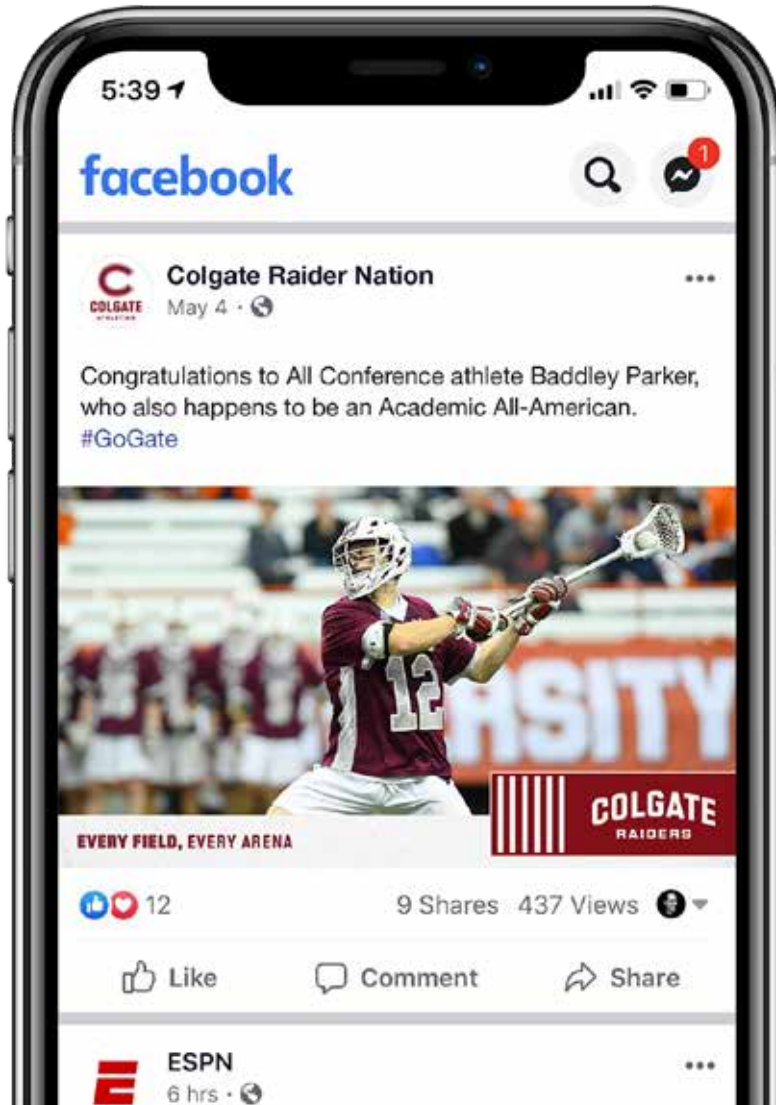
5:39

facebook

1

C
COLGATE
ATHLETICS

Colgate Raider Nation
May 4 ·

...

Congratulations to All Conference athlete Baddley Parker, who also happens to be an Academic All-American. #GoGate

12

RSITY

COLGATE
RAIDERS

EVERY FIELD, EVERY ARENA

12

9 Shares 437 Views

Like Comment Share

ESPN
6 hrs ·

...